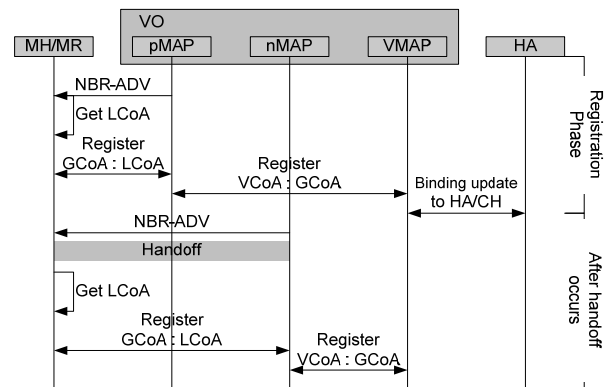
VO

MH/MR

pMAP

nMAP

VMAP

HA

NBR-ADV

Get LCoA

Register GCoA : LCoA

Register VCoA : GCoA

Binding update to HA/CH

Registration Phase

NBR-ADV

Handoff

Get LCoA

Register GCoA : LCoA

Register VCoA : GCoA

After handoff occurs